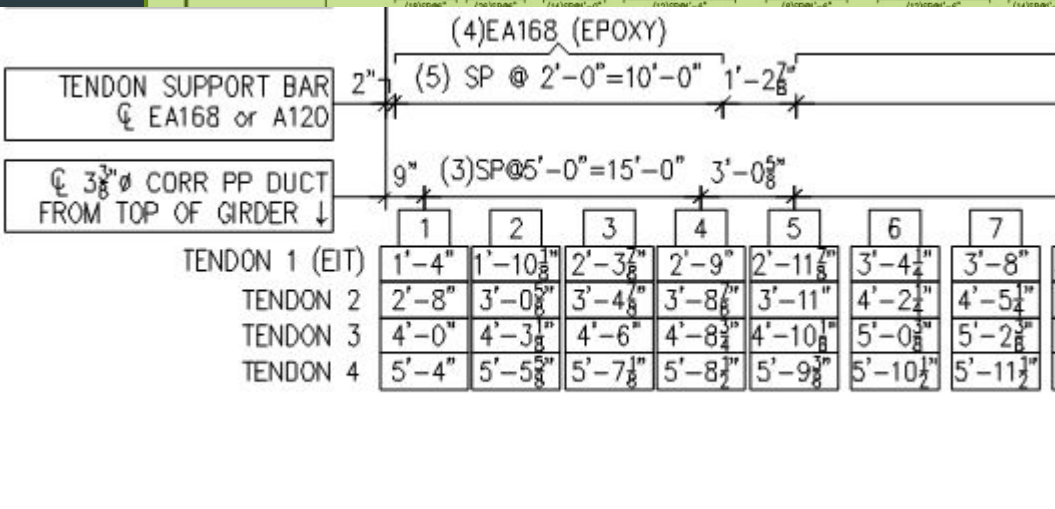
(4)EA168 (EPOXY)

TENDON SUPPORT BAR
℄ EA168 or A120

2" (5) SP @ 2'−0"=10'−0" 1'−2$\frac{7}{8}$"

℄ 3$\frac{3}{8}$"ø CORR PP DUCT
FROM TOP OF GIRDER ↓

9" (3)SP@5'−0"=15'−0" 3'−0$\frac{5}{8}$"

| | 1 | 2 | 3 | 4 | 5 | 6 | 7 |
|---|---|---|---|---|---|---|---|
| TENDON 1 (EIT) | 1'−4" | 1'−10$\frac{1}{8}$" | 2'−3$\frac{7}{8}$" | 2'−9" | 2'−11$\frac{7}{8}$" | 3'−4$\frac{1}{4}$" | 3'−8" |
| TENDON 2 | 2'−8" | 3'−0$\frac{5}{8}$" | 3'−4$\frac{7}{8}$" | 3'−8$\frac{7}{8}$" | 3'−11" | 4'−2$\frac{1}{4}$" | 4'−5$\frac{1}{4}$" |
| TENDON 3 | 4'−0" | 4'−3$\frac{1}{8}$" | 4'−6" | 4'−8$\frac{3}{4}$" | 4'−10$\frac{1}{8}$" | 5'−0$\frac{3}{8}$" | 5'−2$\frac{3}{8}$" |
| TENDON 4 | 5'−4" | 5'−5$\frac{5}{8}$" | 5'−7$\frac{1}{8}$" | 5'−8$\frac{1}{2}$" | 5'−9$\frac{3}{8}$" | 5'−10$\frac{1}{2}$" | 5'−11$\frac{1}{2}$" |